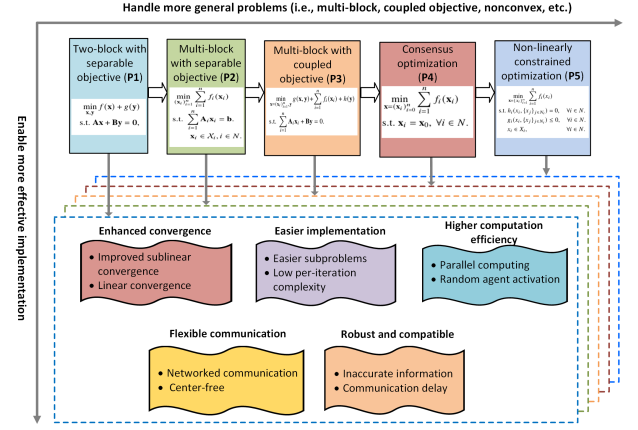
Handle more general problems (i.e., multi-block, coupled objective, nonconvex, etc.)

Enable more effective implementation

Two-block with separable objective (**P1**)

$\min_{\mathbf{x},\mathbf{y}} f(\mathbf{x}) + g(\mathbf{y})$
s.t. $\mathbf{Ax} + \mathbf{By} = \mathbf{0}$,

Multi-block with separable objective (**P2**)

$\min_{\{\mathbf{x}_i\}_{i=1}^{n}} \sum_{i=1}^{n} f_i(\mathbf{x}_i)$
s.t. $\sum_{i=1}^{n} \mathbf{A}_i\mathbf{x}_i = \mathbf{b}$,
$\mathbf{x}_i \in \mathcal{X}_i, i \in \mathcal{N}$.

Multi-block with coupled objective (**P3**)

$\min_{\mathbf{y}\cup\{\mathbf{x}_i\}_{i=1}^{n}} g(\mathbf{x},\mathbf{y}) + \sum_{i=1}^{n} f_i(\mathbf{x}_i) + h(\mathbf{y})$
s.t. $\sum_{i=1}^{n} \mathbf{A}_i\mathbf{x}_i + \mathbf{By} = \mathbf{0}$.

Consensus optimization (**P4**)

$\min_{\mathbf{x}\cup\{\mathbf{x}_i\}_{i=1}^{n}} \sum_{i=1}^{n} f_i(\mathbf{x}_i)$
s.t. $\mathbf{x}_i = \mathbf{x}_0, \forall i \in \mathcal{N}$.

Non-linearly constrained optimization (**P5**)

$\min_{\mathbf{x}\cup\{x_i\}_{i=1}^{n}} \sum_{i=1}^{n} f_i(x_i)$
s.t. $h_i(x_i,\{x_j\}_{j\in\mathcal{N}_i}) = 0, \quad \forall i \in \mathcal{N}$,
$g_i(x_i,\{x_j\}_{j\in\mathcal{N}_i}) \le 0, \quad \forall i \in \mathcal{N}$,
$x_i \in \mathcal{X}_i, \quad \forall i \in \mathcal{N}$.

Enhanced convergence
• Improved sublinear convergence
• Linear convergence

Easier implementation
• Easier subproblems
• Low per-iteration complexity

Higher computation efficiency
• Parallel computing
• Random agent activation

Flexible communication
• Networked communication
• Center-free

Robust and compatible
• Inaccurate information
• Communication delay